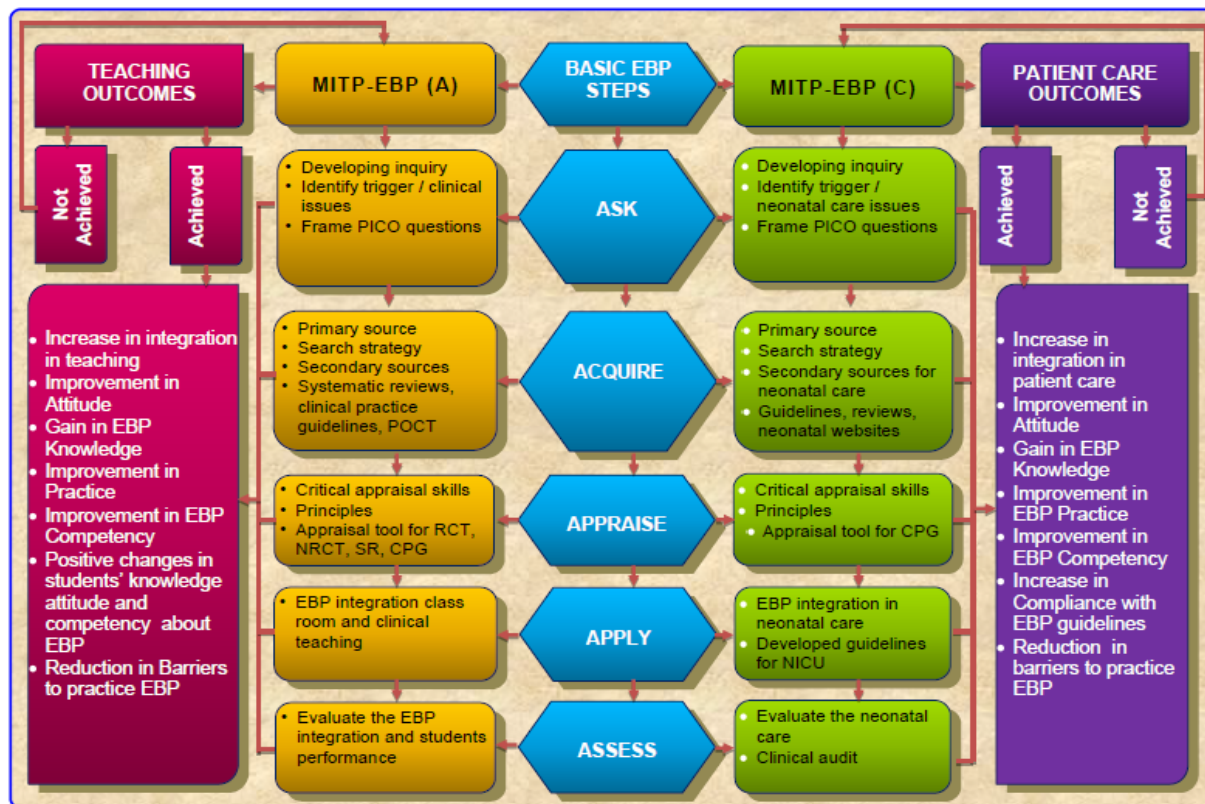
TEACHING OUTCOMES

MITP-EBP (A)

BASIC EBP STEPS

MITP-EBP (C)

PATIENT CARE OUTCOMES

Not Achieved

Achieved

- Developing inquiry
- Identify trigger / clinical issues
- Frame PICO questions

ASK

- Developing inquiry
- Identify trigger / neonatal care issues
- Frame PICO questions

Achieved

Not Achieved

- Increase in integration in teaching
- Improvement in Attitude
- Gain in EBP Knowledge
- Improvement in Practice
- Improvement in EBP Competency
- Positive changes in students' knowledge attitude and competency about EBP
- Reduction in Barriers to practice EBP

- Primary source
- Search strategy
- Secondary sources
- Systematic reviews, clinical practice guidelines, POCT

ACQUIRE

- Primary source
- Search strategy
- Secondary sources for neonatal care
- Guidelines, reviews, neonatal websites

- Increase in integration in patient care
- Improvement in Attitude
- Gain in EBP Knowledge
- Improvement in EBP Practice
- Improvement in EBP Competency
- Increase in Compliance with EBP guidelines
- Reduction in barriers to practice EBP

- Critical appraisal skills
- Principles
- Appraisal tool for RCT, NRCT, SR, CPG

APPRAISE

- Critical appraisal skills
- Principles
- Appraisal tool for CPG

- EBP integration class room and clinical teaching

APPLY

- EBP integration in neonatal care
- Developed guidelines for NICU

- Evaluate the EBP integration and students performance

ASSESS

- Evaluate the neonatal care
- Clinical audit